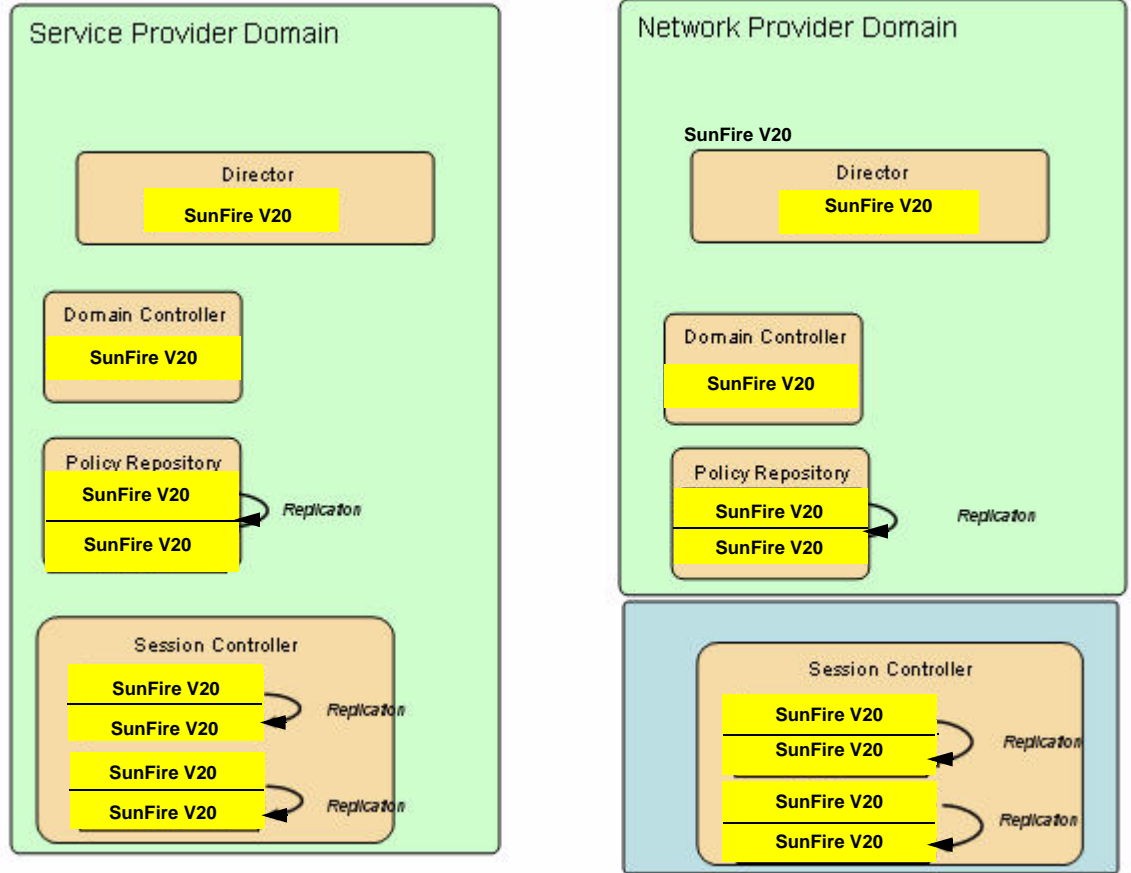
Service Provider Domain

Director
SunFire V20

Domain Controller
SunFire V20

Policy Repository
SunFire V20
SunFire V20
Replicaton

Session Controller
SunFire V20
SunFire V20
Replicaton
SunFire V20
SunFire V20
Replicaton

Network Provider Domain

SunFire V20
Director
SunFire V20

Domain Controller
SunFire V20

Policy Repository
SunFire V20
SunFire V20
Replicaton

Session Controller
SunFire V20
SunFire V20
Replicaton
SunFire V20
SunFire V20
Replicaton